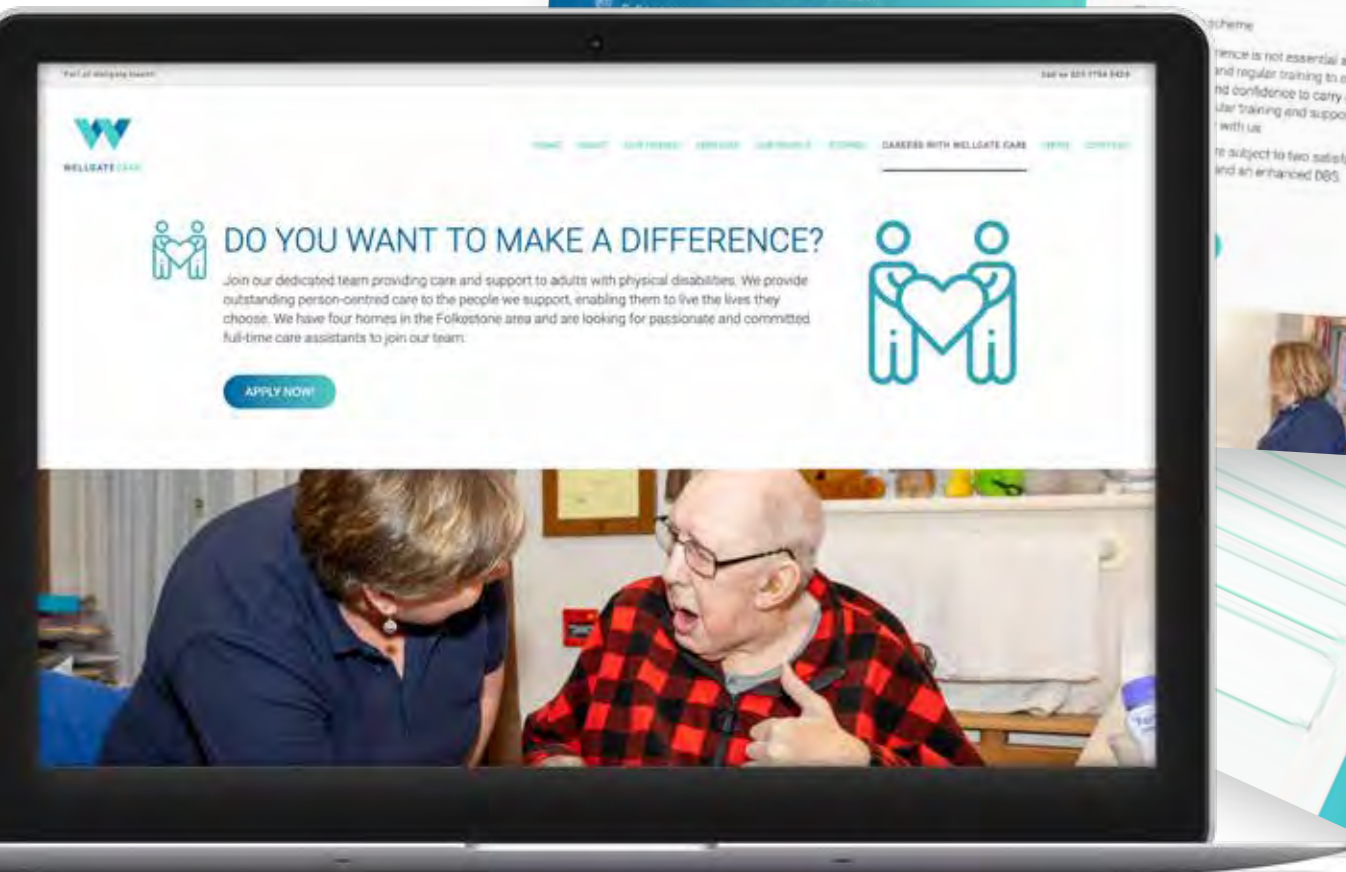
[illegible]

Call us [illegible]

WELLGATE CARE

HOME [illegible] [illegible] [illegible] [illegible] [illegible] CAREERS WITH WELLGATE CARE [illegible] CONTACT

DO YOU WANT TO MAKE A DIFFERENCE?

Join our dedicated team providing care and support to adults with physical disabilities. We provide outstanding person-centred care to the people we support, enabling them to live the lives they choose. We have four homes in the Folkestone area and are looking for passionate and committed full-time care assistants to join our team.

APPLY NOW!

scheme

rience is not essential a
nd regular training to e
nd confidence to carry
ular training and suppo
with us

re subject to two satisf
and an enhanced DBS.